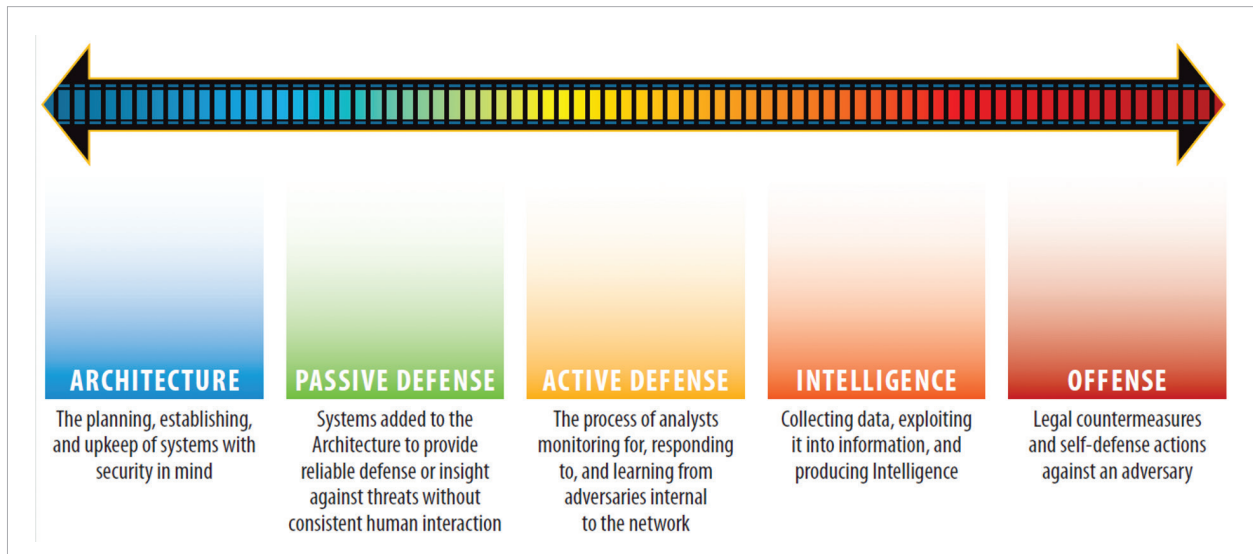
ARCHITECTURE
The planning, establishing, and upkeep of systems with security in mind

PASSIVE DEFENSE
Systems added to the Architecture to provide reliable defense or insight against threats without consistent human interaction

ACTIVE DEFENSE
The process of analysts monitoring for, responding to, and learning from adversaries internal to the network

INTELLIGENCE
Collecting data, exploiting it into information, and producing Intelligence

OFFENSE
Legal countermeasures and self-defense actions against an adversary